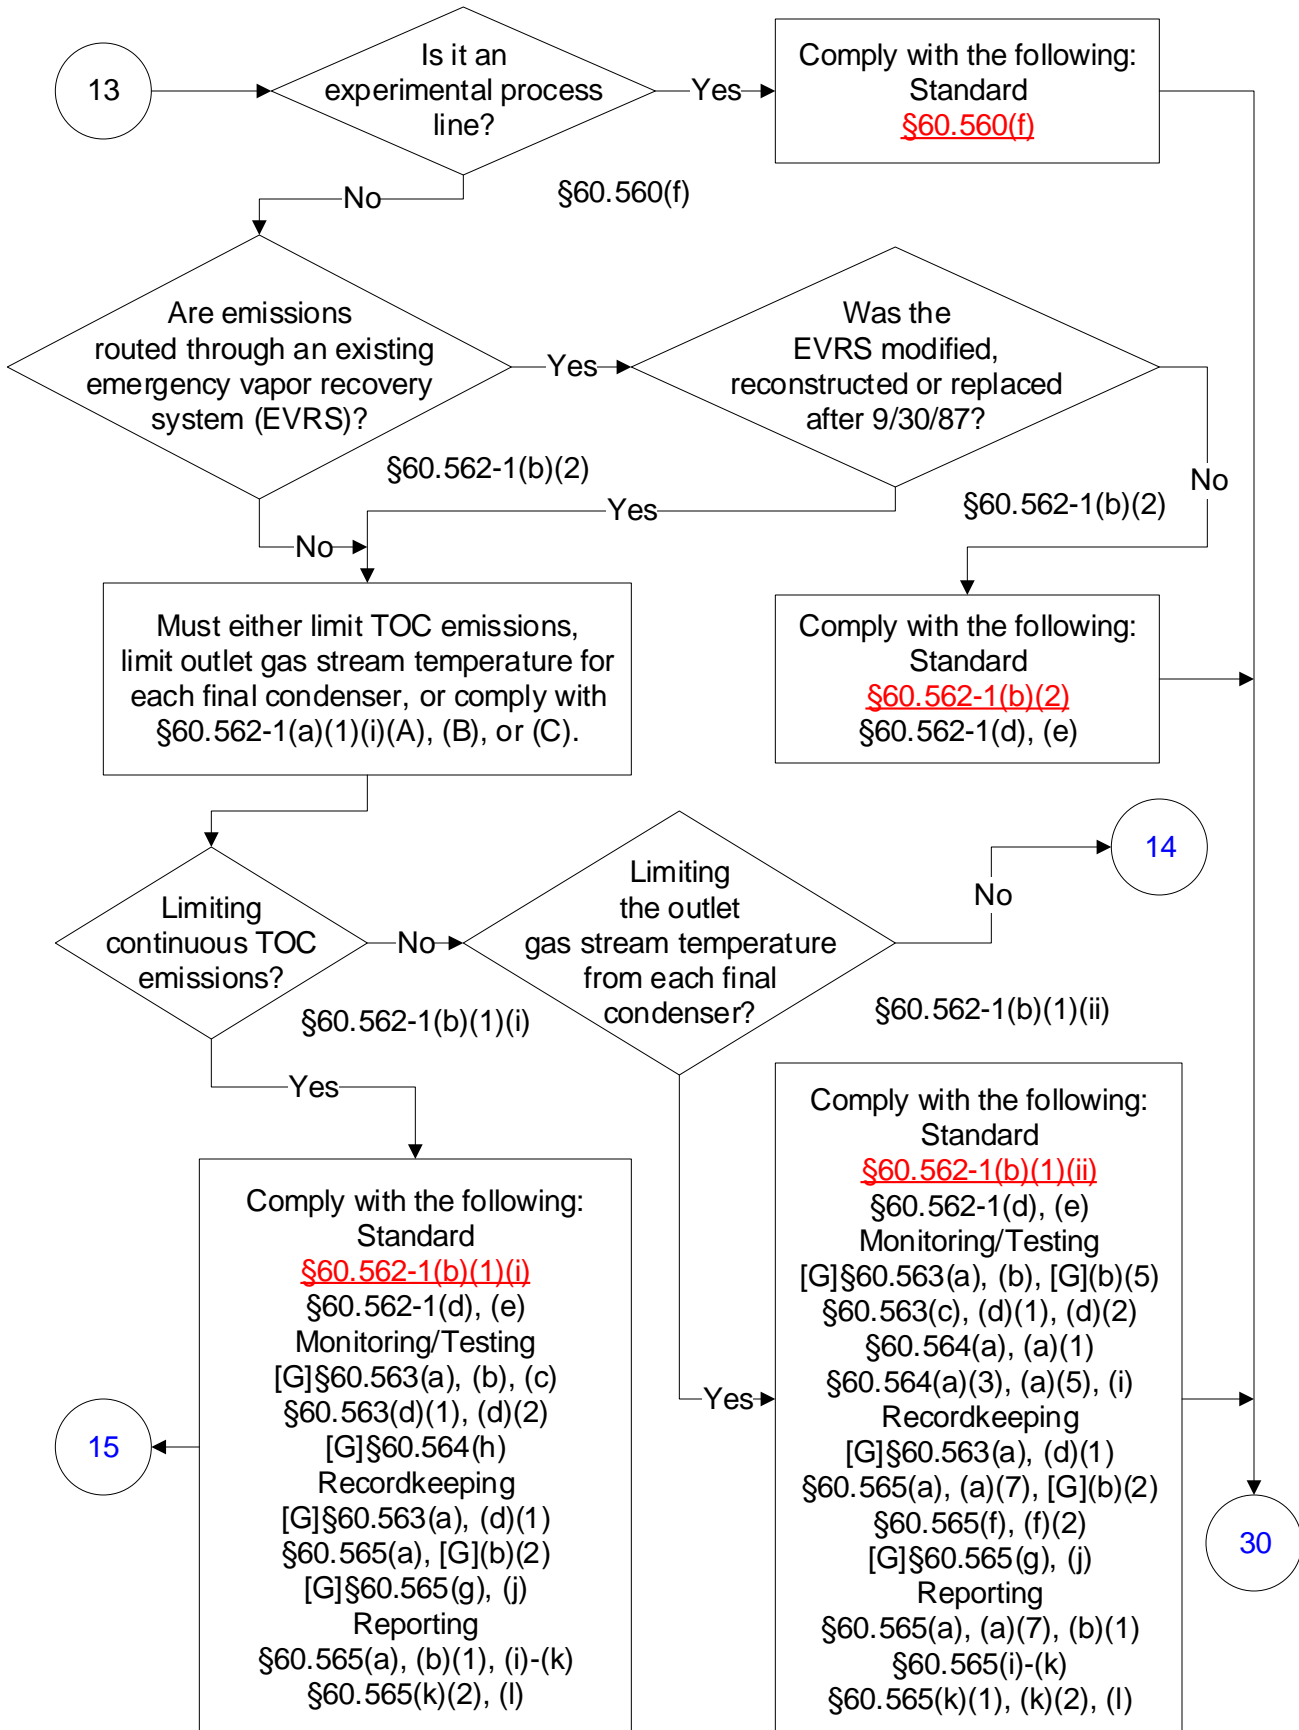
13

Is it an experimental process line?

Yes

Comply with the following:
Standard
§60.560(f)

§60.560(f)

No

Are emissions routed through an existing emergency vapor recovery system (EVRS)?

Yes

Was the EVRS modified, reconstructed or replaced after 9/30/87?

§60.562-1(b)(2)

Yes

No

§60.562-1(b)(2)

No

Must either limit TOC emissions, limit outlet gas stream temperature for each final condenser, or comply with §60.562-1(a)(1)(i)(A), (B), or (C).

Comply with the following:
Standard
§60.562-1(b)(2)
§60.562-1(d), (e)

14

No

Limiting continuous TOC emissions?

No

Limiting the outlet gas stream temperature from each final condenser?

§60.562-1(b)(1)(i)

§60.562-1(b)(1)(ii)

Yes

Comply with the following:
Standard
§60.562-1(b)(1)(i)
§60.562-1(d), (e)
Monitoring/Testing
[G]§60.563(a), (b), (c)
§60.563(d)(1), (d)(2)
[G]§60.564(h)
Recordkeeping
[G]§60.563(a), (d)(1)
§60.565(a), [G](b)(2)
[G]§60.565(g), (j)
Reporting
§60.565(a), (b)(1), (i)-(k)
§60.565(k)(2), (l)

15

Yes

Comply with the following:
Standard
§60.562-1(b)(1)(ii)
§60.562-1(d), (e)
Monitoring/Testing
[G]§60.563(a), (b), [G](b)(5)
§60.563(c), (d)(1), (d)(2)
§60.564(a), (a)(1)
§60.564(a)(3), (a)(5), (i)
Recordkeeping
[G]§60.563(a), (d)(1)
§60.565(a), (a)(7), [G](b)(2)
§60.565(f), (f)(2)
[G]§60.565(g), (j)
Reporting
§60.565(a), (a)(7), (b)(1)
§60.565(i)-(k)
§60.565(k)(1), (k)(2), (l)

30